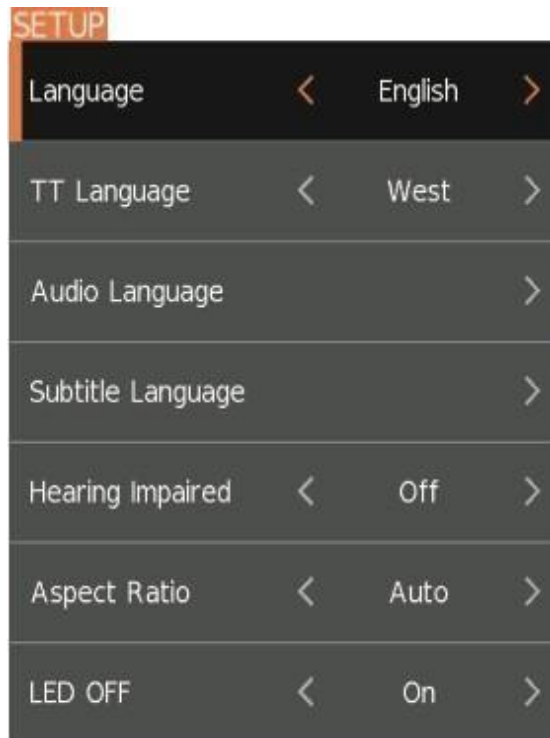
SETUP

| | | | |
|---|---|---|---|
| Language | < | English | > |
| TT Language | < | West | > |
| Audio Language | | | > |
| Subtitle Language | | | > |
| Hearing Impaired | < | Off | > |
| Aspect Ratio | < | Auto | > |
| LED OFF | < | On | > |